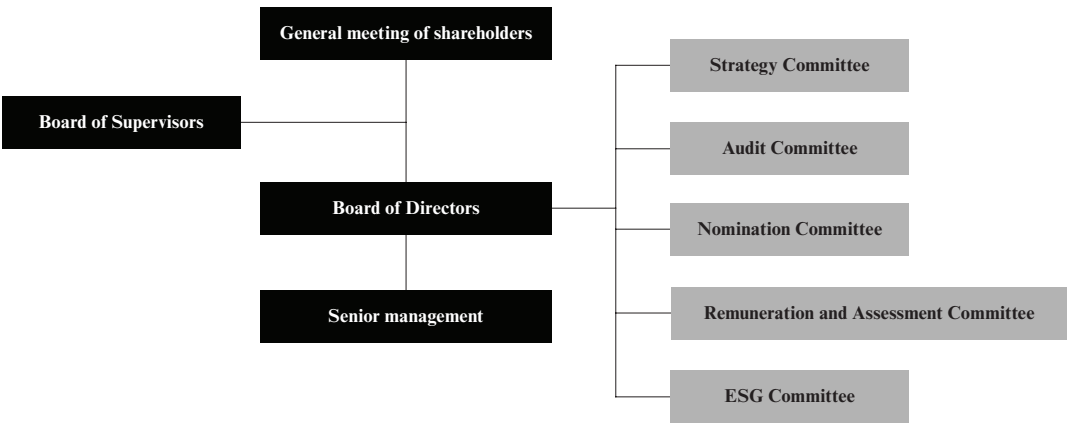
General meeting of shareholders

Board of Supervisors

Board of Directors

Senior management

Strategy Committee

Audit Committee

Nomination Committee

Remuneration and Assessment Committee

ESG Committee